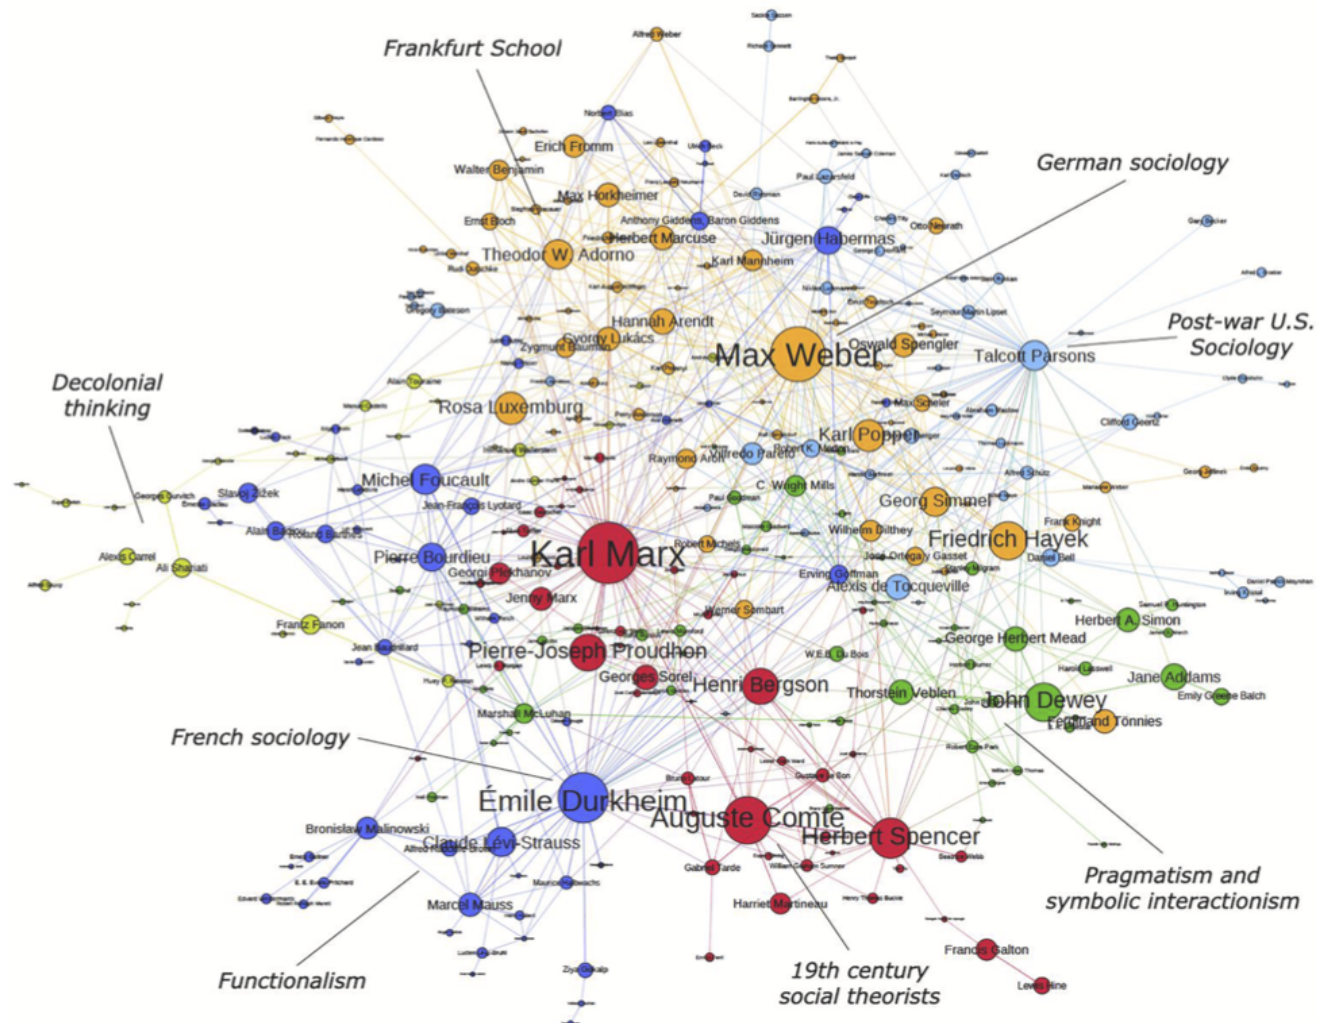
Frankfurt School

German sociology

Post-war U.S. Sociology

Decolonial thinking

French sociology

Functionalism

19th century social theorists

Pragmatism and symbolic interactionism

Alfred Weber
Norbert Elias
Erich Fromm
Walter Benjamin
Max Horkheimer
Ernst Bloch
Anthony Giddens, Baron Giddens
Herbert Marcuse
Jürgen Habermas
Theodor W. Adorno
Karl Mannheim
Otto Neurath
Paul Lazarsfeld
Hannah Arendt
György Lukács
Zygmunt Bauman
Max Weber
Oswald Spengler
Talcott Parsons
Seymour Martin Lipset
Rosa Luxemburg
Max Scheler
Clifford Geertz
Karl Popper
Vilfredo Pareto
Raymond Aron
C. Wright Mills
Georg Simmel
Michel Foucault
Slavoj Žižek
Jean-François Lyotard
Alain Badiou
Roland Barthes
Georges Gurvitch
Alexis Carrel
Ali Shariati
Pierre Bourdieu
Karl Marx
Robert Michels
Wilhelm Dilthey
Friedrich Hayek
Frank Knight
Daniel Bell
José Ortega y Gasset
Georgi Plekhanov
Erving Goffman
Alexis de Tocqueville
Jenny Marx
Werner Sombart
Frantz Fanon
Jean Baudrillard
Herbert A. Simon
George Herbert Mead
Pierre-Joseph Proudhon
W.E.B. Du Bois
Georges Sorel
Henri Bergson
Thorstein Veblen
John Dewey
Jane Addams
Emily Greene Balch
Ferdinand Tönnies
Marshall McLuhan
Émile Durkheim
Auguste Comte
Herbert Spencer
Bronisław Malinowski
Claude Lévi-Strauss
Gabriel Tarde
Harriet Martineau
Marcel Mauss
Maurice Halbwachs
Francis Galton
Lewis Hine